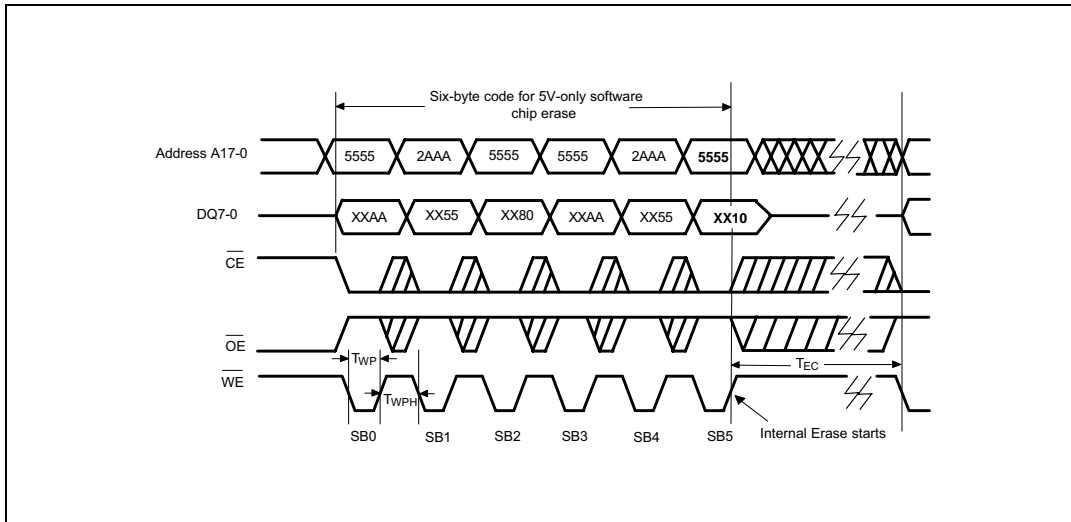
Six-byte code for 5V-only software chip erase

Address A17-0

5555 2AAA 5555 5555 2AAA 5555

DQ7-0

XXAA XX55 XX80 XXAA XX55 XX10

$\overline{CE}$

$\overline{OE}$

$T_{WP}$

$\overline{WE}$

$T_{WPH}$

$T_{EC}$

SB0 SB1 SB2 SB3 SB4 SB5

Internal Erase starts